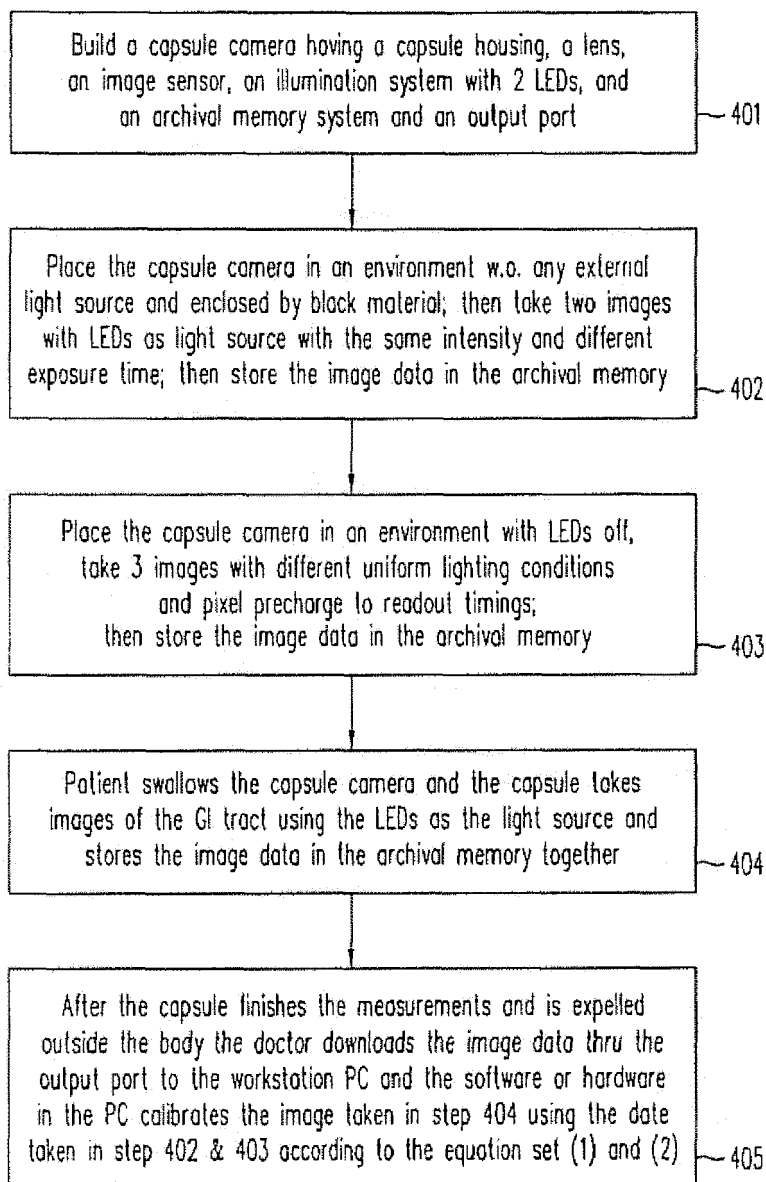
Build a capsule camera having a capsule housing, a lens, an image sensor, an illumination system with 2 LEDs, and an archival memory system and an output port

401

Place the capsule camera in an environment w.o. any external light source and enclosed by black material; then take two images with LEDs as light source with the same intensity and different exposure time; then store the image data in the archival memory

402

Place the capsule camera in an environment with LEDs off, take 3 images with different uniform lighting conditions and pixel precharge to readout timings; then store the image data in the archival memory

403

Patient swallows the capsule camera and the capsule takes images of the GI tract using the LEDs as the light source and stores the image data in the archival memory together

404

After the capsule finishes the measurements and is expelled outside the body the doctor downloads the image data thru the output port to the workstation PC and the software or hardware in the PC calibrates the image taken in step 404 using the date taken in step 402 & 403 according to the equation set (1) and (2)

405